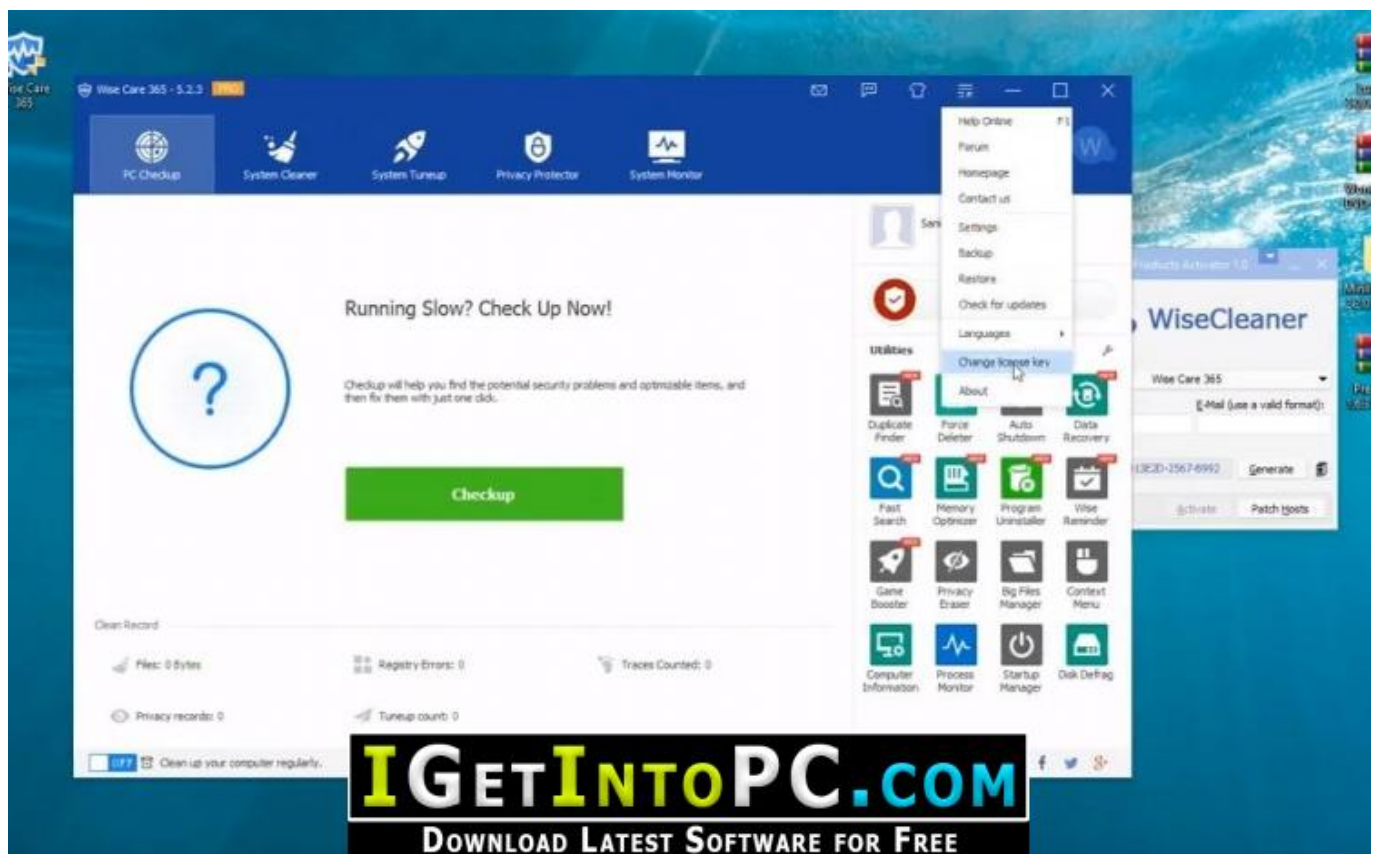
Wise Care 365

Wise Care 365 - 5.2.3 PRO

PC Checkup
System Cleaner
System Tuneup
Privacy Protector
System Monitor

Help Online F1
Forum
Homepage
Contact us
Settings
Backup
Restore
Check for updates
Languages
Change license key
About

Running Slow? Check Up Now!

Checkup will help you find the potential security problems and optimizable items, and then fix them with just one click.

Checkup

Utilities

Duplicate Finder
Force Deleter
Auto Shutdown
Data Recovery
Fast Search
Memory Optimizer
Program Uninstaller
Wise Reminder
Game Booster
Privacy Eraser
Big Files Manager
Context Menu
Computer Information
Process Monitor
Startup Manager
Disk Defrag

Clean Record
Files: 0 Bytes
Registry Errors: 0
Traces Counted: 0
Privacy records: 0
Tuneup count: 0

OFF Clean up your computer regularly.

Products Activator 1.0
WiseCleaner
Wise Care 365
E-Mail (use a valid format):
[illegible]13E3D-2567-6992
Generate
Activate
Patch Hosts

IGETINTOPC.COM
DOWNLOAD LATEST SOFTWARE FOR FREE